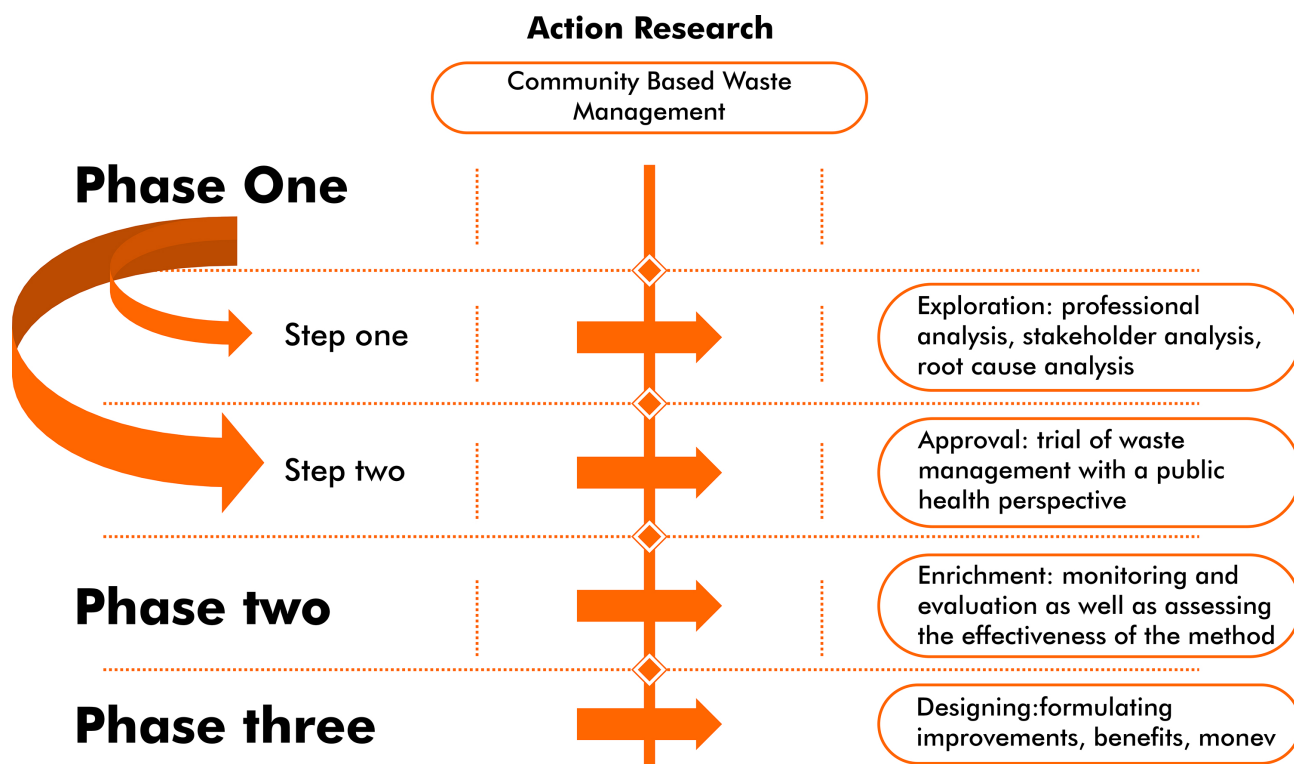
Action Research

Community Based Waste Management

Phase One

Step one

Exploration: professional analysis, stakeholder analysis, root cause analysis

Step two

Approval: trial of waste management with a public health perspective

Phase two

Enrichment: monitoring and evaluation as well as assessing the effectiveness of the method

Phase three

Designing:formulating improvements, benefits, monev